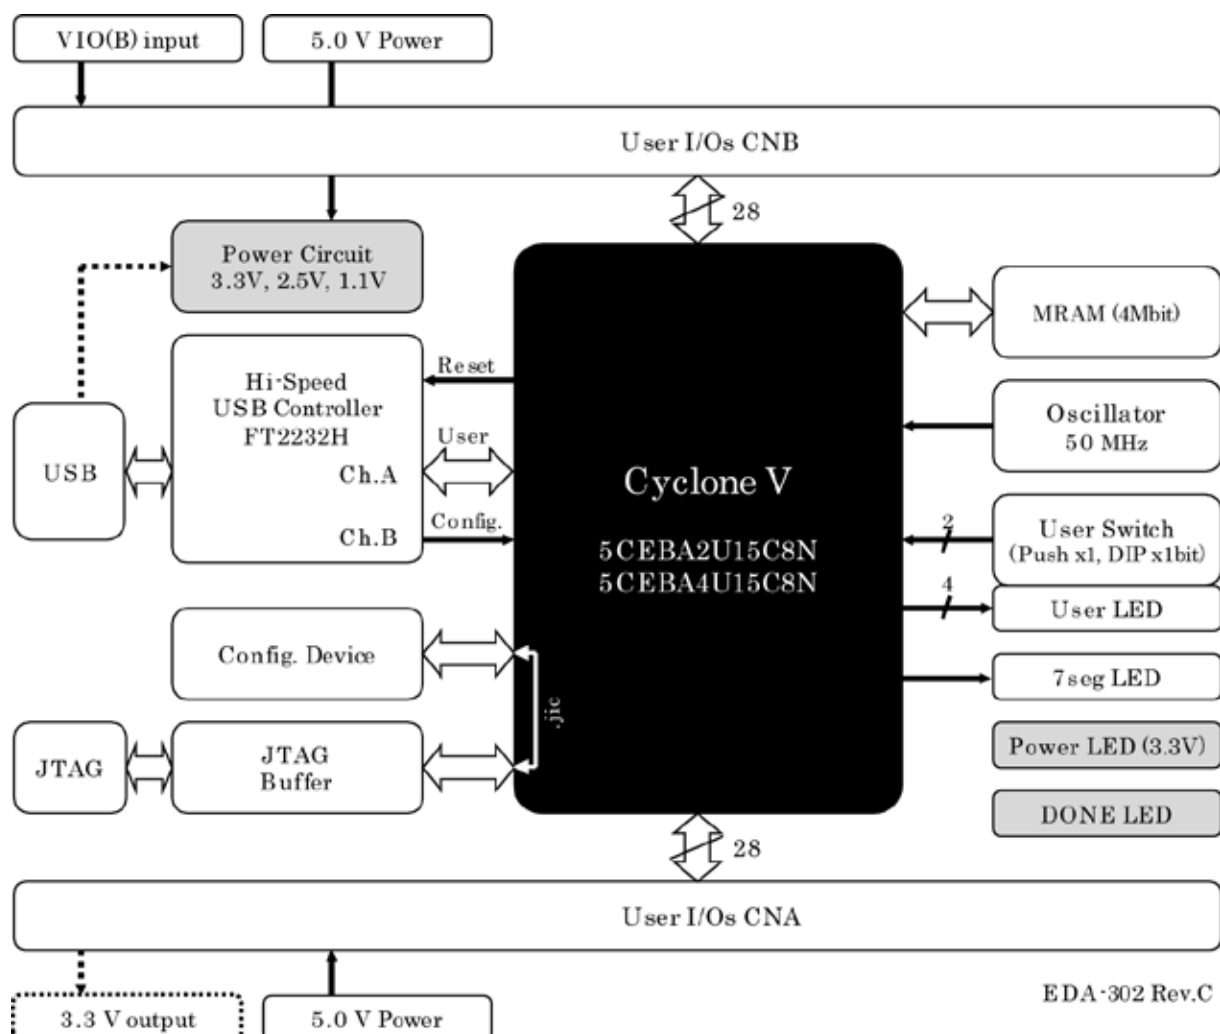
VIO(B) input

5.0 V Power

User I/Os CNB

28

Power Circuit
3.3V, 2.5V, 1.1V

MRAM (4Mbit)

Reset

Hi-Speed
USB Controller
FT2232H

Oscillator
50 MHz

User

USB

Ch.A

Cyclone V

Ch.B

Config.

2

User Switch
(Push x1, DIP x1bit)

5CEBA2U15C8N
5CEBA4U15C8N

4

User LED

Config. Device

7seg LED

jic

JTAG

JTAG
Buffer

Power LED (3.3V)

DONE LED

28

User I/Os CNA

EDA-302 Rev.C

3.3 V output

5.0 V Power